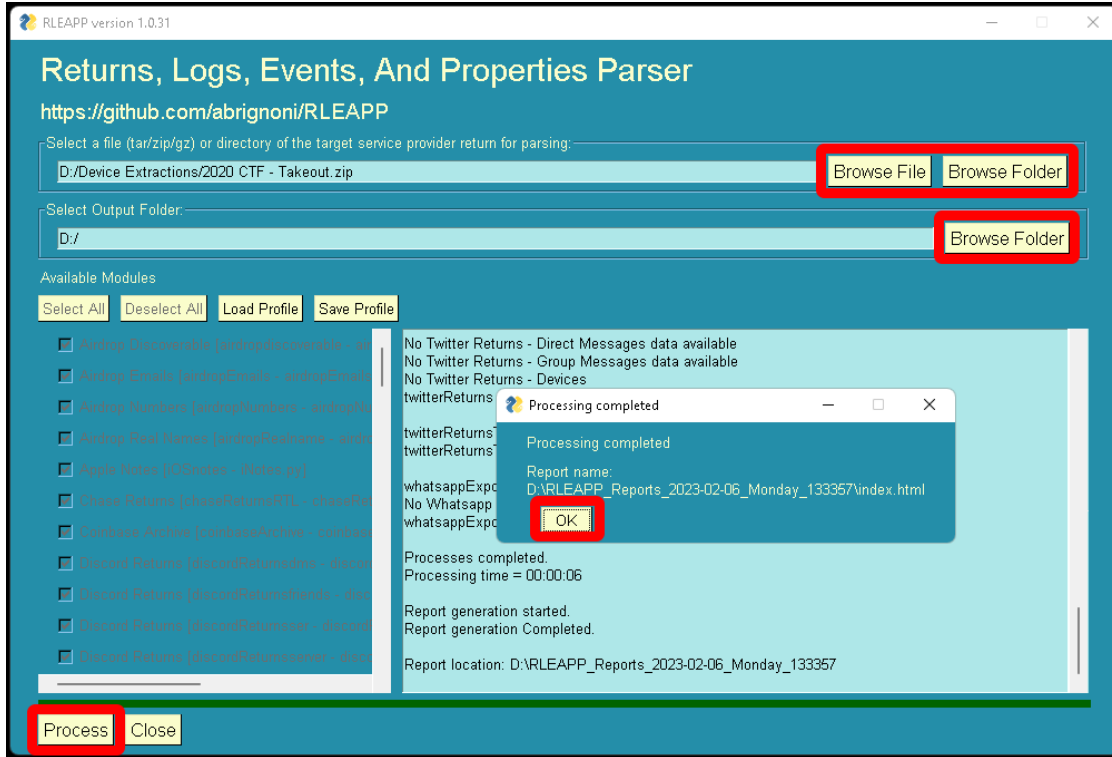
RLEAPP version 1.0.31

Returns, Logs, Events, And Properties Parser

https://github.com/abrignoni/RLEAPP

Select a file (tar/zip/gz) or directory of the target service provider return for parsing:

D:/Device Extractions/2020 CTF - Takeout.zip

Browse File Browse Folder

Select Output Folder:

D:/

Browse Folder

Available Modules

Select All Deselect All Load Profile Save Profile

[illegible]
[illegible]
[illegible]
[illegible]
Apple Notes [iOSnotes - iNotes.py]
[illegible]
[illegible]
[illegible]
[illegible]
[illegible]
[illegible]

No Twitter Returns - Direct Messages data available
No Twitter Returns - Group Messages data available
No Twitter Returns - Devices
twitterReturns
twitterReturns
twitterReturns
whatsappExpo
No Whatsapp
whatsappExpo

Processes completed.
Processing time = 00:00:06

Report generation started.
Report generation Completed.

Report location: D:\RLEAPP_Reports_2023-02-06_Monday_133357

Processing completed

Processing completed

Report name:
D:\RLEAPP_Reports_2023-02-06_Monday_133357\index.html

OK

Process Close